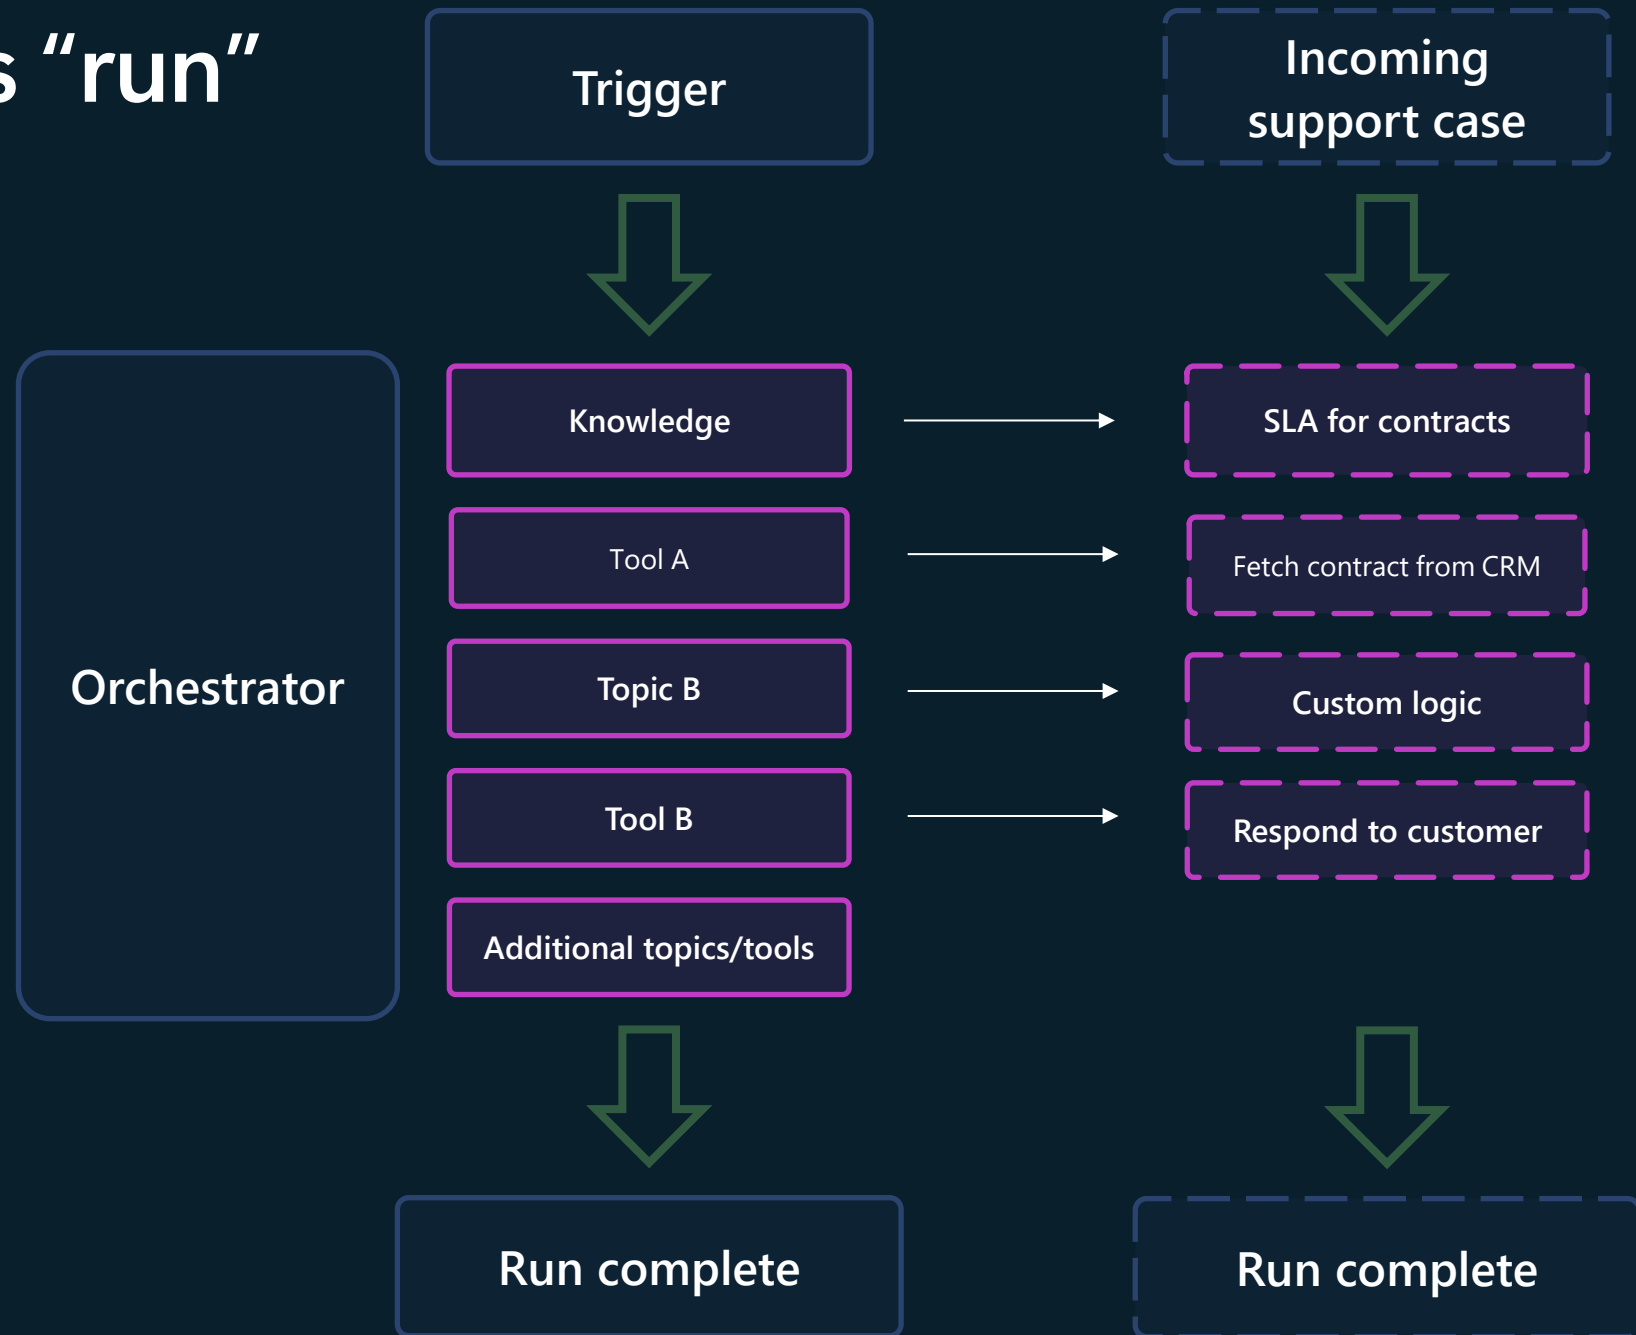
s "run"

Trigger

Incoming support case

Orchestrator

Knowledge

SLA for contracts

Tool A

Fetch contract from CRM

Topic B

Custom logic

Tool B

Respond to customer

Additional topics/tools

Run complete

Run complete